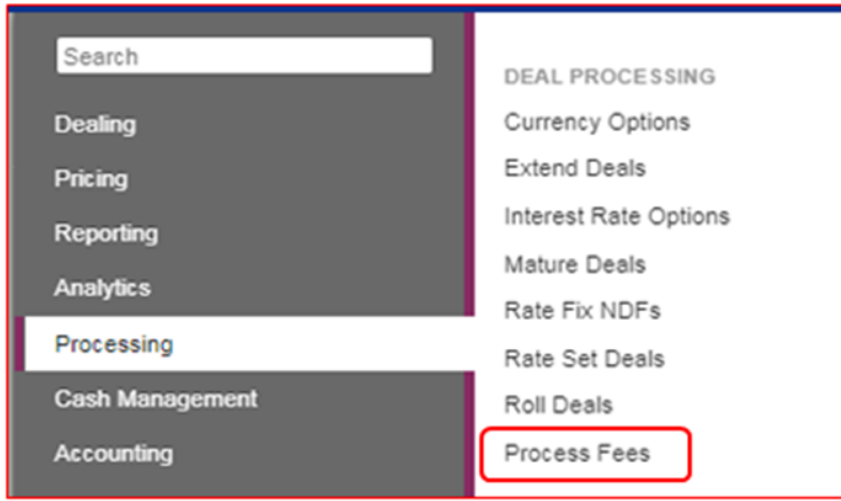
Search

Dealing

Pricing

Reporting

Analytics

Processing

Cash Management

Accounting

DEAL PROCESSING

Currency Options

Extend Deals

Interest Rate Options

Mature Deals

Rate Fix NDFs

Rate Set Deals

Roll Deals

Process Fees